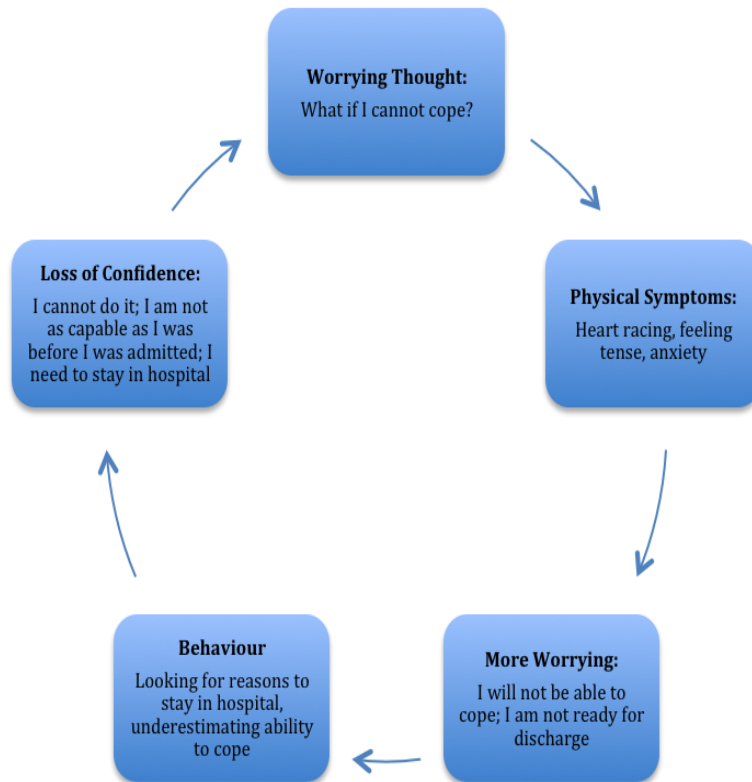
Worrying Thought:
What if I cannot cope?

Physical Symptoms:
Heart racing, feeling tense, anxiety

More Worrying:
I will not be able to cope; I am not ready for discharge

Behaviour
Looking for reasons to stay in hospital, underestimating ability to cope

Loss of Confidence:
I cannot do it; I am not as capable as I was before I was admitted; I need to stay in hospital